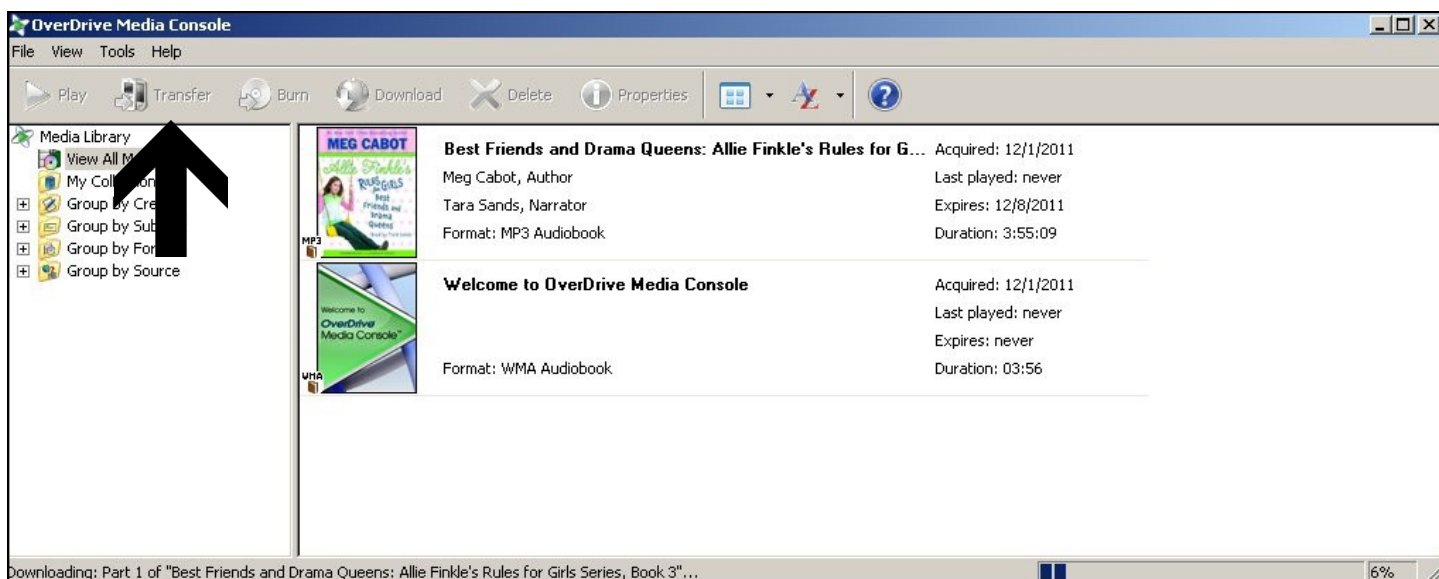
OverDrive Media Console

File View Tools Help

Play Transfer Burn Download Delete Properties

Media Library
View All M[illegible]
My Coll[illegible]
Group by Cre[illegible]
Group by Sub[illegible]
Group by For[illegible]
Group by Source

MEG CABOT
Allie Finkle's Rules for Girls
Best Friends and Drama Queens
MP3

Best Friends and Drama Queens: Allie Finkle's Rules for G...
Meg Cabot, Author
Tara Sands, Narrator
Format: MP3 Audiobook

Acquired: 12/1/2011
Last played: never
Expires: 12/8/2011
Duration: 3:55:09

Welcome to OverDrive Media Console
WMA

Welcome to OverDrive Media Console
Format: WMA Audiobook

Acquired: 12/1/2011
Last played: never
Expires: never
Duration: 03:56

Downloading: Part 1 of "Best Friends and Drama Queens: Allie Finkle's Rules for Girls Series, Book 3"...

6%